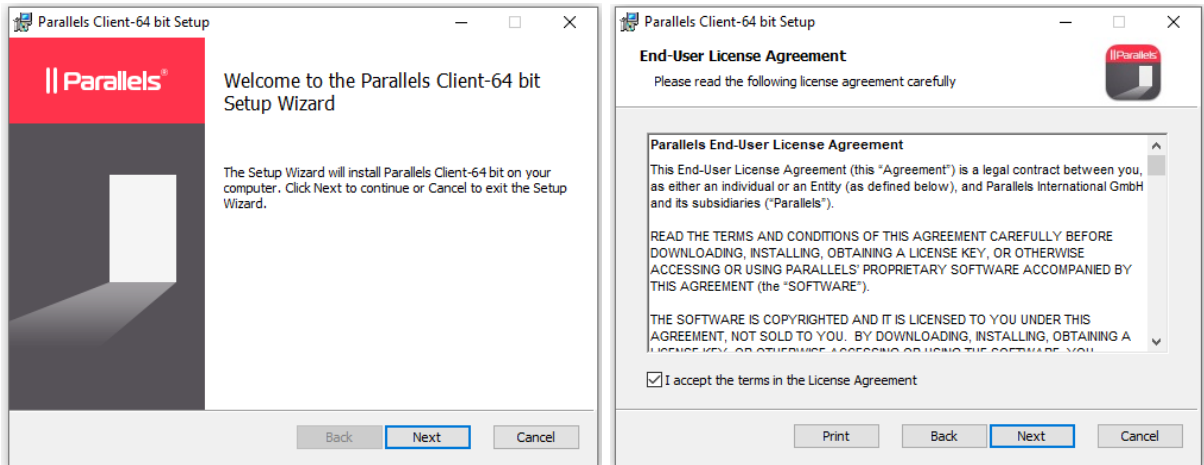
Parallels Client-64 bit Setup

|| Parallels®

Welcome to the Parallels Client-64 bit Setup Wizard

The Setup Wizard will install Parallels Client-64 bit on your computer. Click Next to continue or Cancel to exit the Setup Wizard.

Back Next Cancel

Parallels Client-64 bit Setup

End-User License Agreement

Please read the following license agreement carefully

||Parallels

Parallels End-User License Agreement

This End-User License Agreement (this "Agreement") is a legal contract between you, as either an individual or an Entity (as defined below), and Parallels International GmbH and its subsidiaries ("Parallels").

READ THE TERMS AND CONDITIONS OF THIS AGREEMENT CAREFULLY BEFORE DOWNLOADING, INSTALLING, OBTAINING A LICENSE KEY, OR OTHERWISE ACCESSING OR USING PARALLELS' PROPRIETARY SOFTWARE ACCOMPANIED BY THIS AGREEMENT (the "SOFTWARE").

THE SOFTWARE IS COPYRIGHTED AND IT IS LICENSED TO YOU UNDER THIS AGREEMENT, NOT SOLD TO YOU. BY DOWNLOADING, INSTALLING, OBTAINING A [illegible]

I accept the terms in the License Agreement

Print Back Next Cancel